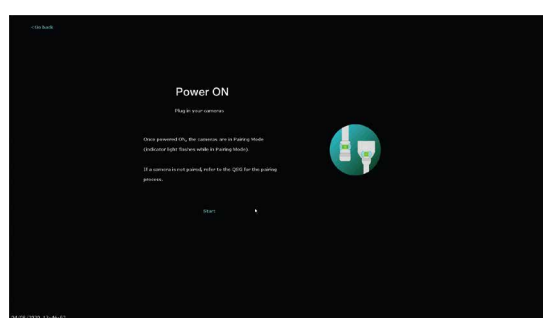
< Go back

Power ON

Plug in your cameras

Once powered ON, the cameras are in Pairing Mode (Indicator light flashes while in Pairing Mode).

If a camera is not paired, refer to the QSG for the pairing process.

Start

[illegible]